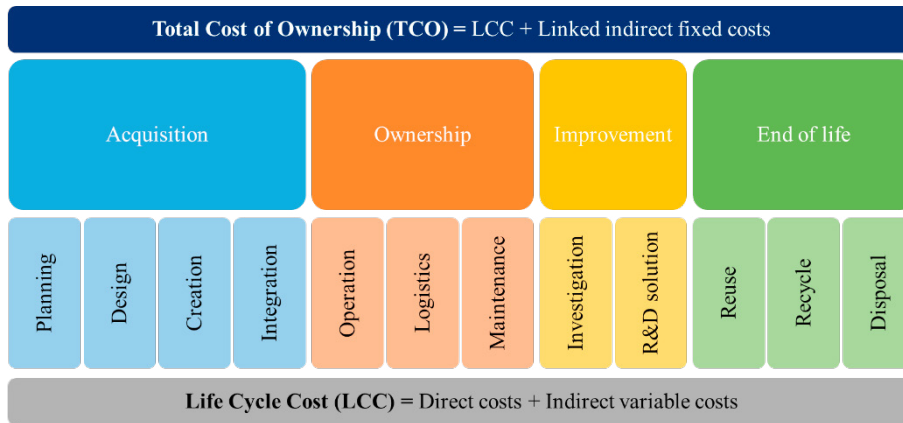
**Total Cost of Ownership (TCO) =** LCC + Linked indirect fixed costs

Acquisition

Ownership

Improvement

End of life

Planning

Design

Creation

Integration

Operation

Logistics

Maintenance

Investigation

R&D solution

Reuse

Recycle

Disposal

**Life Cycle Cost (LCC) =** Direct costs + Indirect variable costs